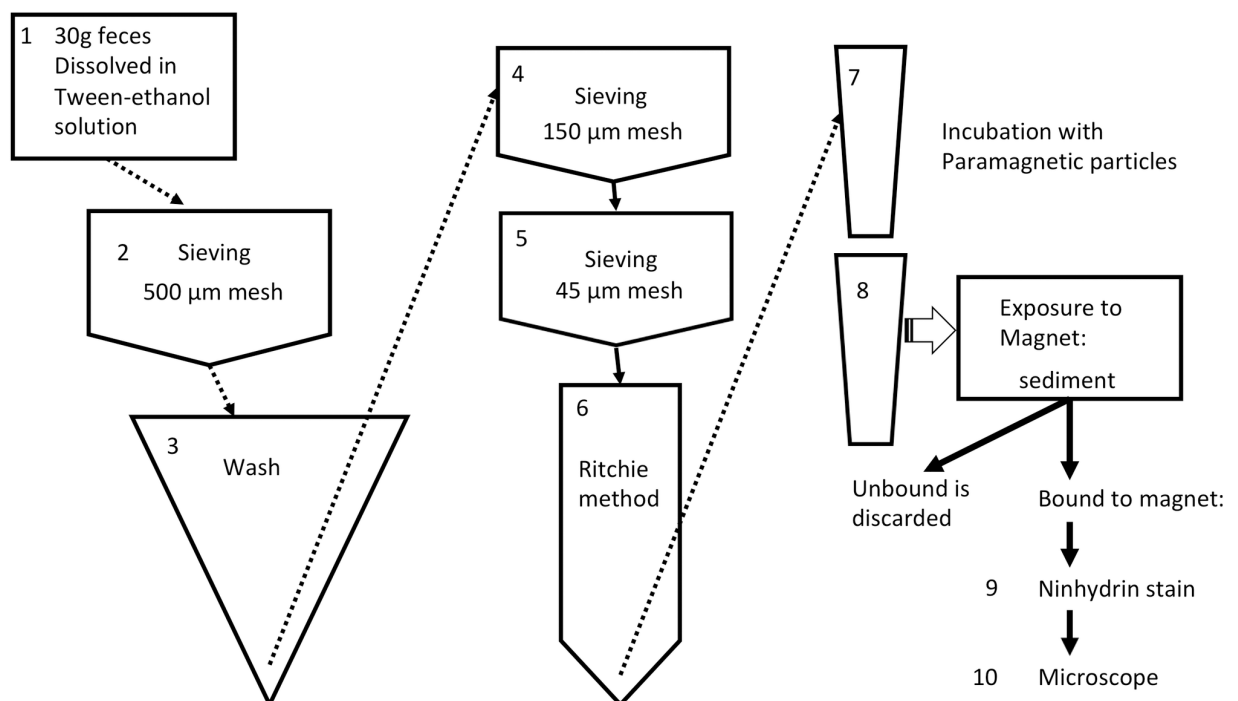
1 30g feces Dissolved in Tween-ethanol solution

2 Sieving 500 µm mesh

3 Wash

4 Sieving 150 µm mesh

5 Sieving 45 µm mesh

6 Ritchie method

7

Incubation with Paramagnetic particles

8

Exposure to Magnet: sediment

Unbound is discarded

Bound to magnet:

9 Ninhydrin stain

10 Microscope